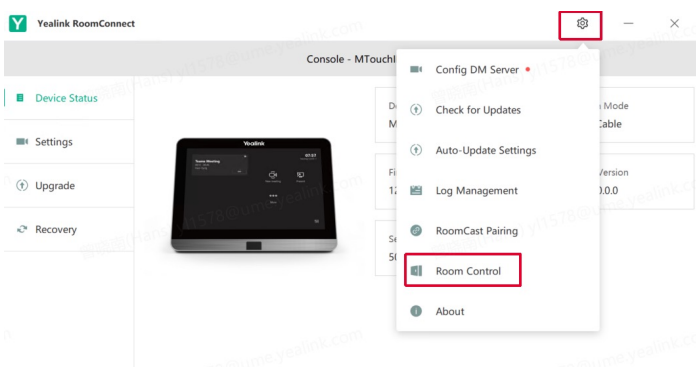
Yealink RoomConnect

Console - MTouch

Device Status

Settings

Upgrade

Recovery

Yealink

Teams Meeting

07:07

D
M

Fi
12

Se
50

n Mode
Cable

Version
0.0.0

Config DM Server

Check for Updates

Auto-Update Settings

Log Management

RoomCast Pairing

Room Control

About